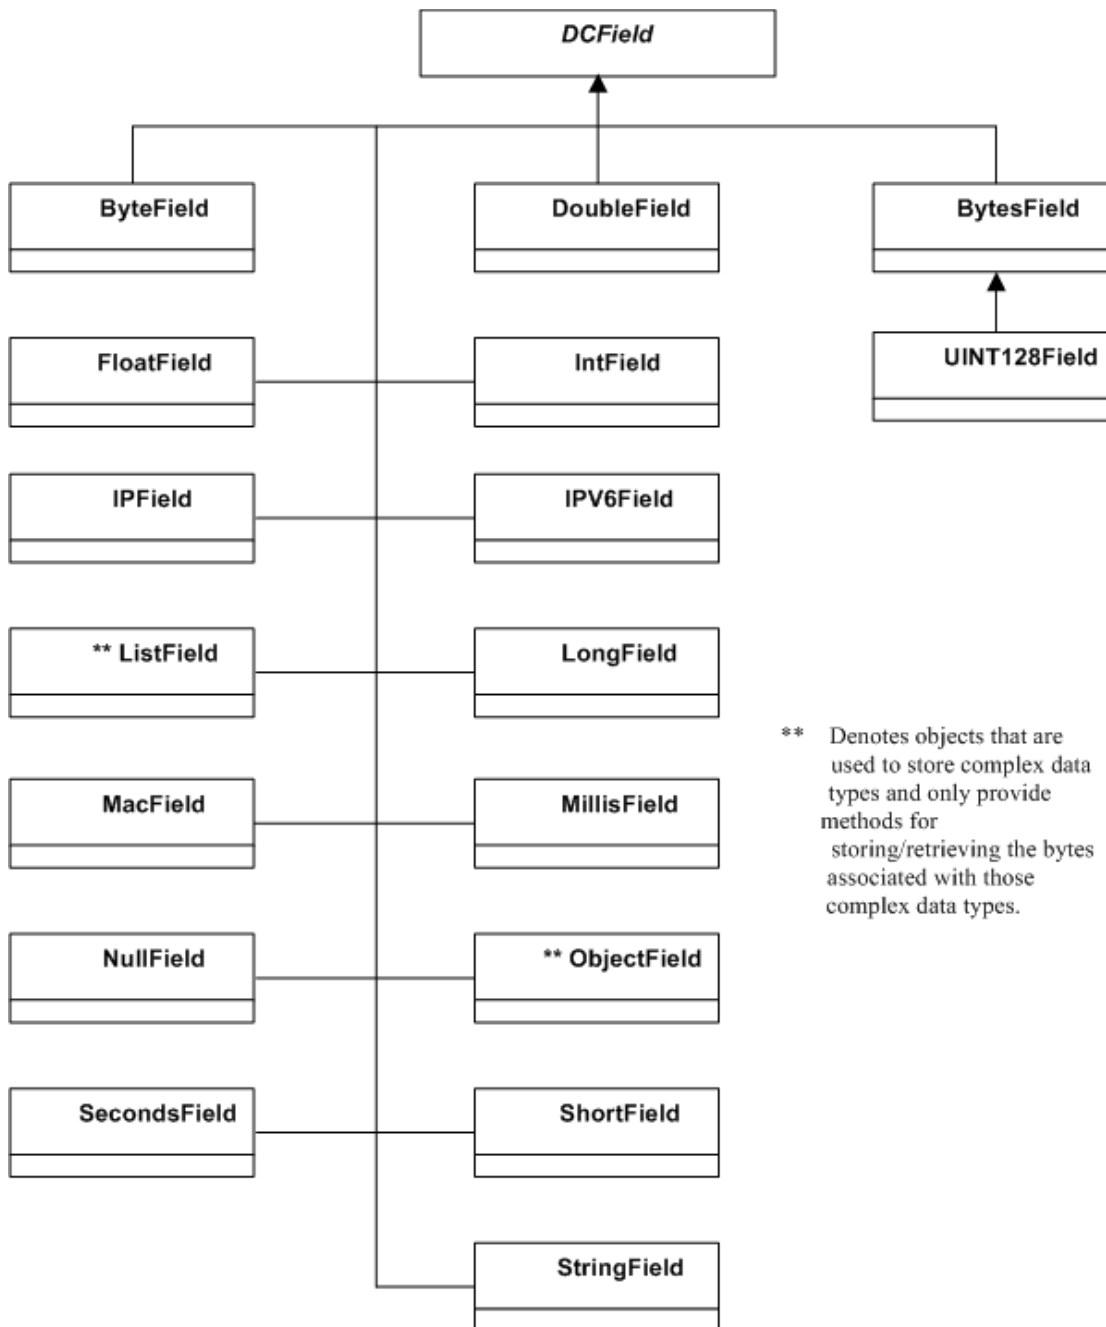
DCField

ByteField

DoubleField

BytesField

UINT128Field

FloatField

IntField

IPField

IPV6Field

** ListField

LongField

MacField

MillisField

NullField

** ObjectField

SecondsField

ShortField

StringField

** Denotes objects that are used to store complex data types and only provide methods for storing/retrieving the bytes associated with those complex data types.